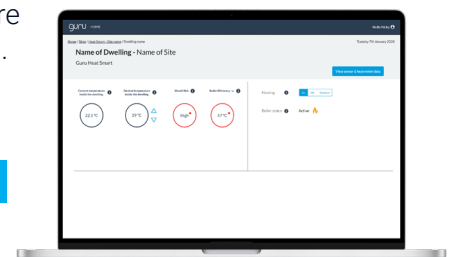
re

.

guru

Name of Dwelling - Name of Site

Guru Heat Smart

Tuesday 7th January 2020

View sensor & heat meter data

Current temperature inside the dwelling

22.5°C

Desired temperature inside the dwelling

20°C

Overall Risk

High

Boiler Efficiency

37°C

Heating

Boiler status

Active